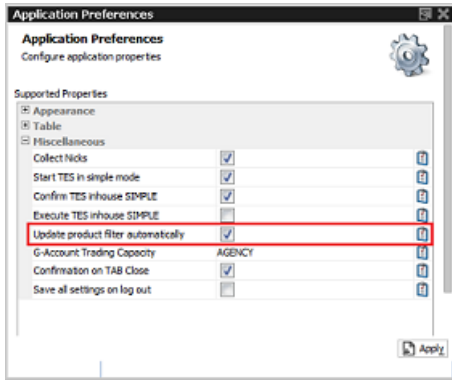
Application Preferences

Application Preferences
Configure application properties

Supported Properties
⊞ Appearance
⊞ Table
⊟ Miscellaneous

| | | |
|---|---|---|
| Collect Nicks | ☑ | |
| Start TES in simple mode | ☑ | |
| Confirm TES inhouse SIMPLE | ☑ | |
| Execute TES inhouse SIMPLE | ☐ | |
| Update product filter automatically | ☑ | |
| G-Account Trading Capacity | AGENCY | |
| Confirmation on TAB Close | ☑ | |
| Save all settings on log out | ☐ | |

Apply